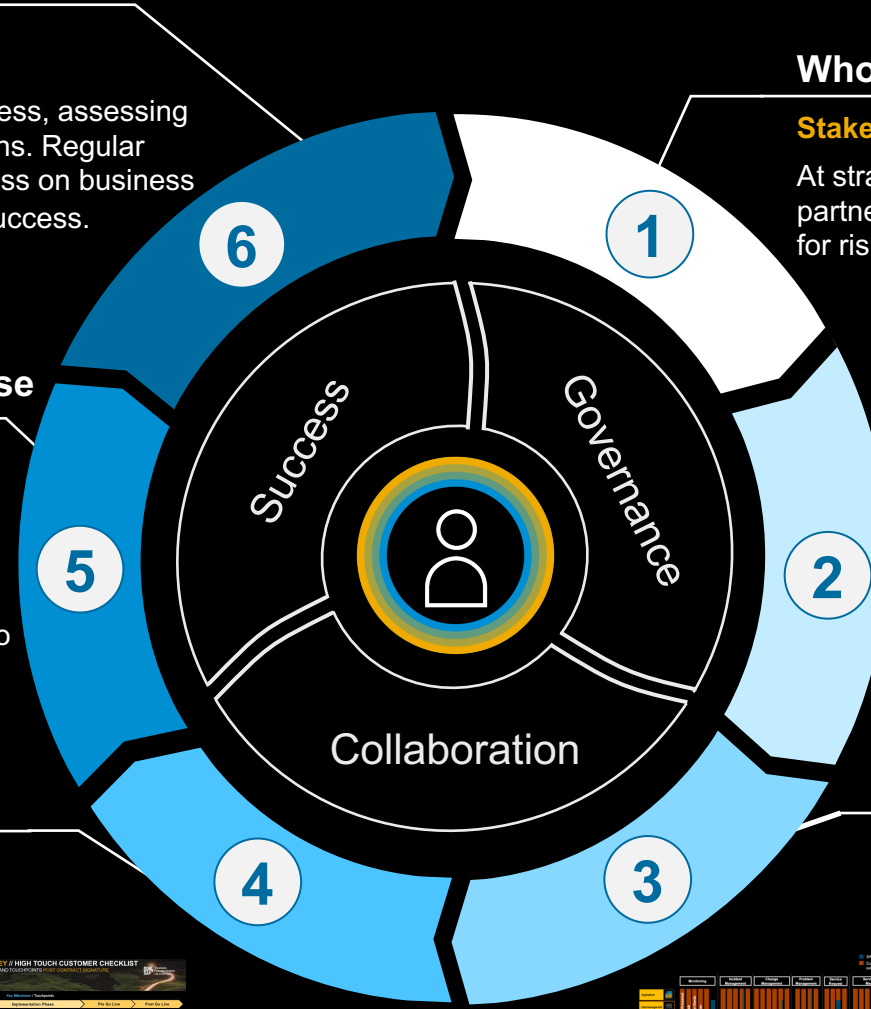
ess, assessing
ns. Regular
ss on business
uccess.

se

o

Who

Stake

At stra
partne
for ris

1

2

3

4

5

6

Success

Governance

Collaboration

EY // HIGH TOUCH CUSTOMER CHECKLIST
AND TOUCHPOINTS POST CONTRACT SIGNATURE

Implementation Phase

Pre Go Live

Post Go Live

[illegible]